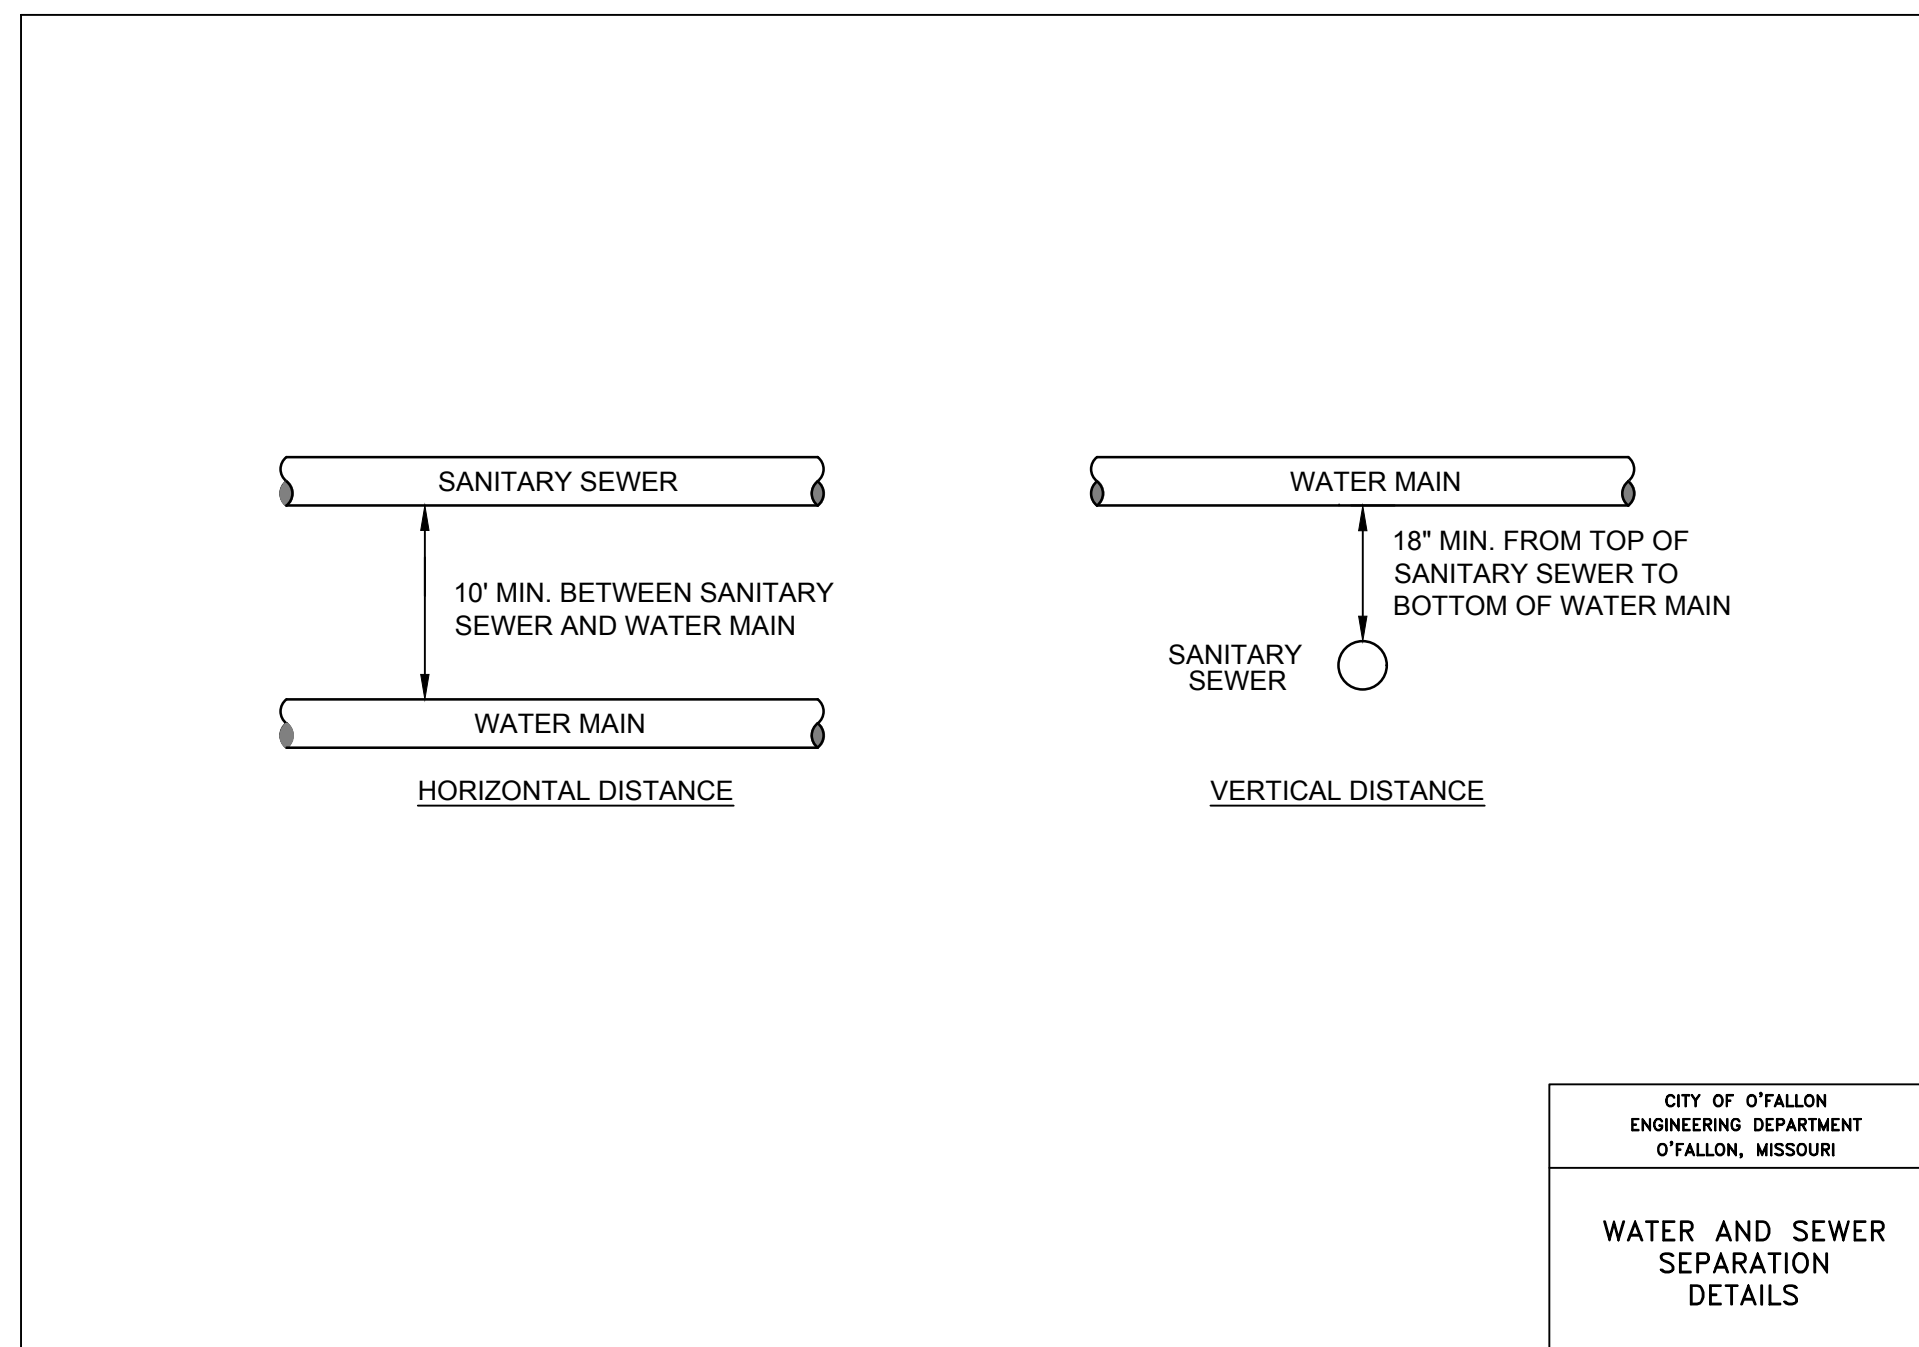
SANITARY SEWER

10' MIN. BETWEEN SANITARY SEWER AND WATER MAIN

WATER MAIN

HORIZONTAL DISTANCE

WATER MAIN

18" MIN. FROM TOP OF SANITARY SEWER TO BOTTOM OF WATER MAIN

SANITARY SEWER

VERTICAL DISTANCE

CITY OF O'FALLON
ENGINEERING DEPARTMENT
O'FALLON, MISSOURI

WATER AND SEWER SEPARATION DETAILS